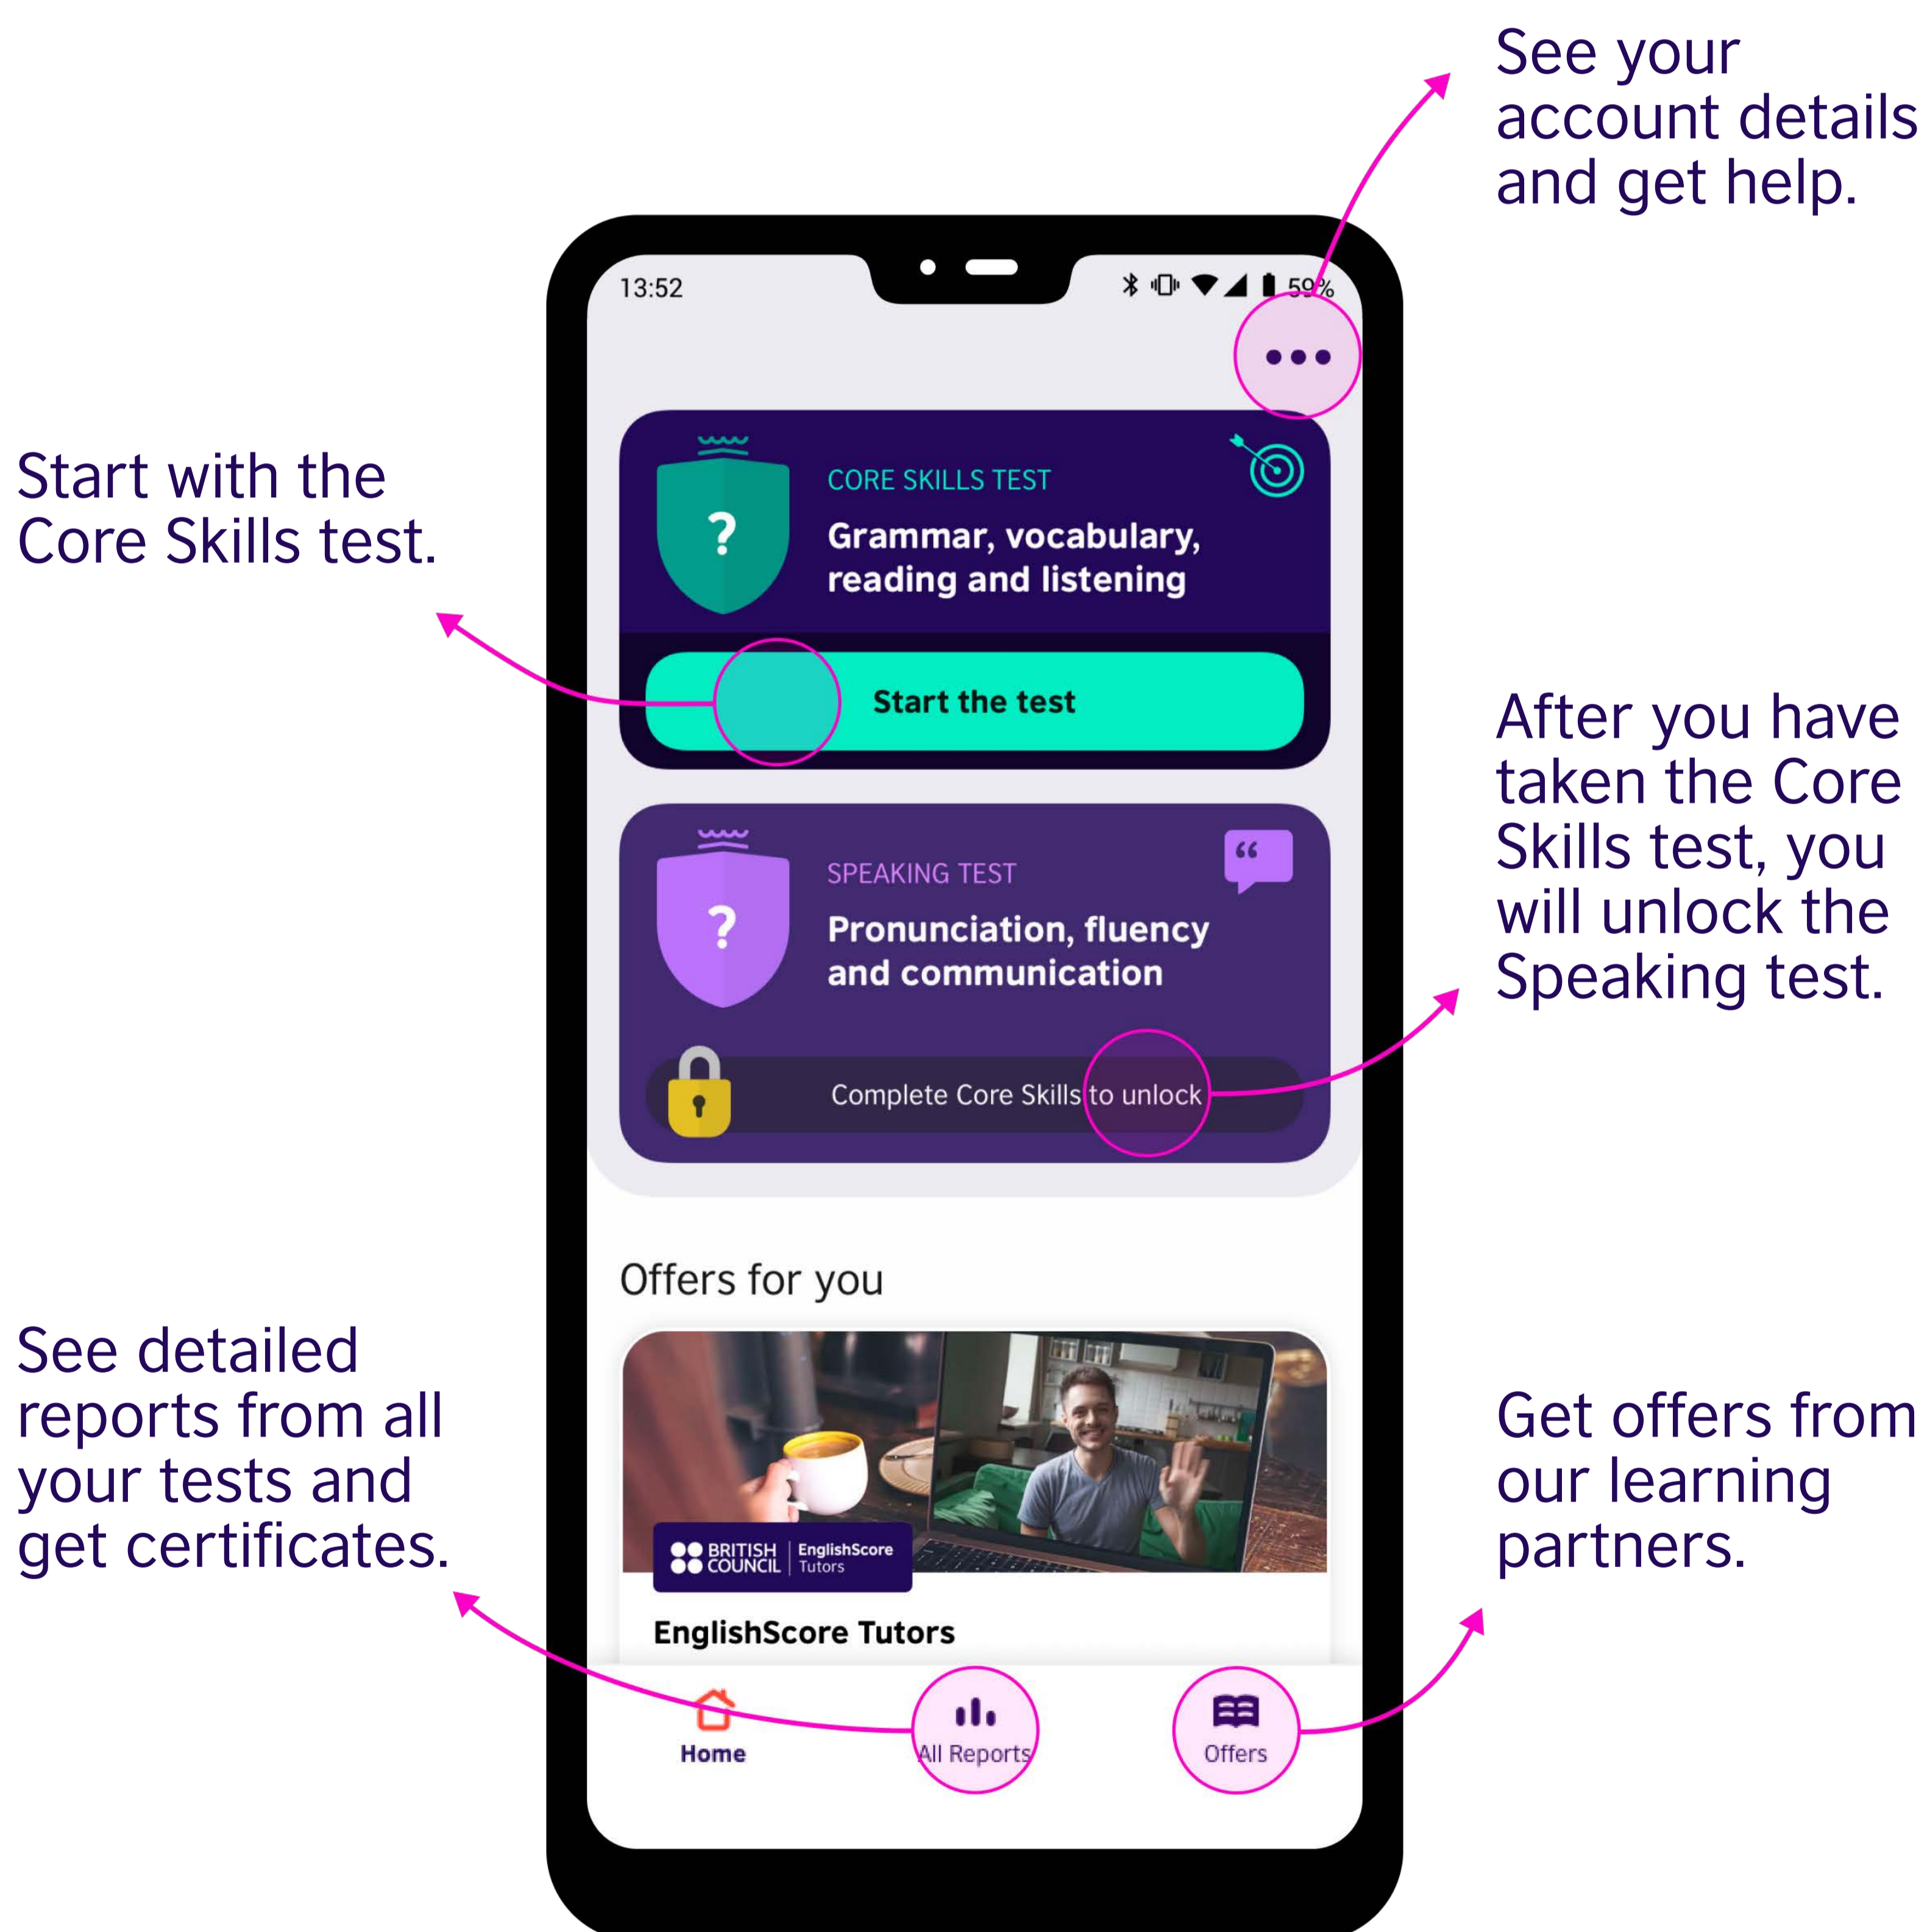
See your account details and get help.

13:52

59%

Start with the Core Skills test.

CORE SKILLS TEST

Grammar, vocabulary, reading and listening

Start the test

After you have taken the Core Skills test, you will unlock the Speaking test.

SPEAKING TEST

Pronunciation, fluency and communication

Complete Core Skills to unlock

Offers for you

See detailed reports from all your tests and get certificates.

BRITISH COUNCIL | EnglishScore Tutors

EnglishScore Tutors

Get offers from our learning partners.

Home

All Reports

Offers